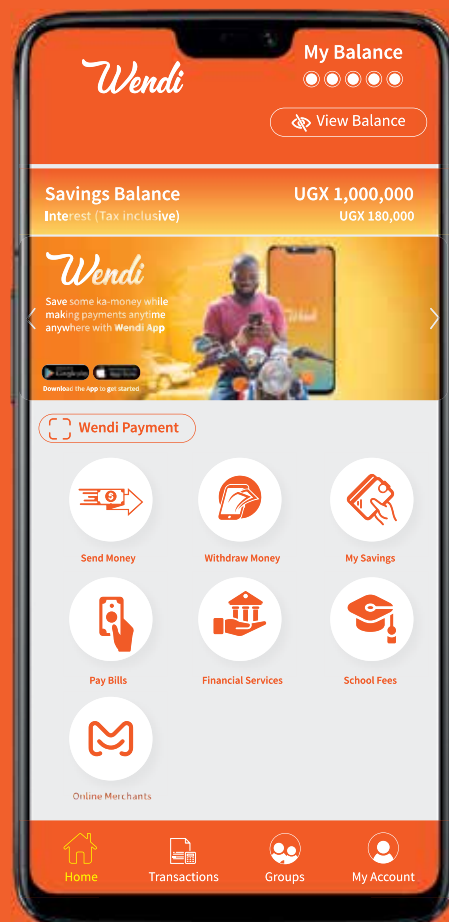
Wendi

My Balance

View Balance

Savings Balance
Interest (Tax inclusive)

UGX 1,000,000
UGX 180,000

Wendi

Save some ka-money while making payments anytime anywhere with Wendi App

Google play

App Store

Download the App to get started

Wendi Payment

Send Money

Withdraw Money

My Savings

Pay Bills

Financial Services

School Fees

Online Merchants

Home

Transactions

Groups

My Account